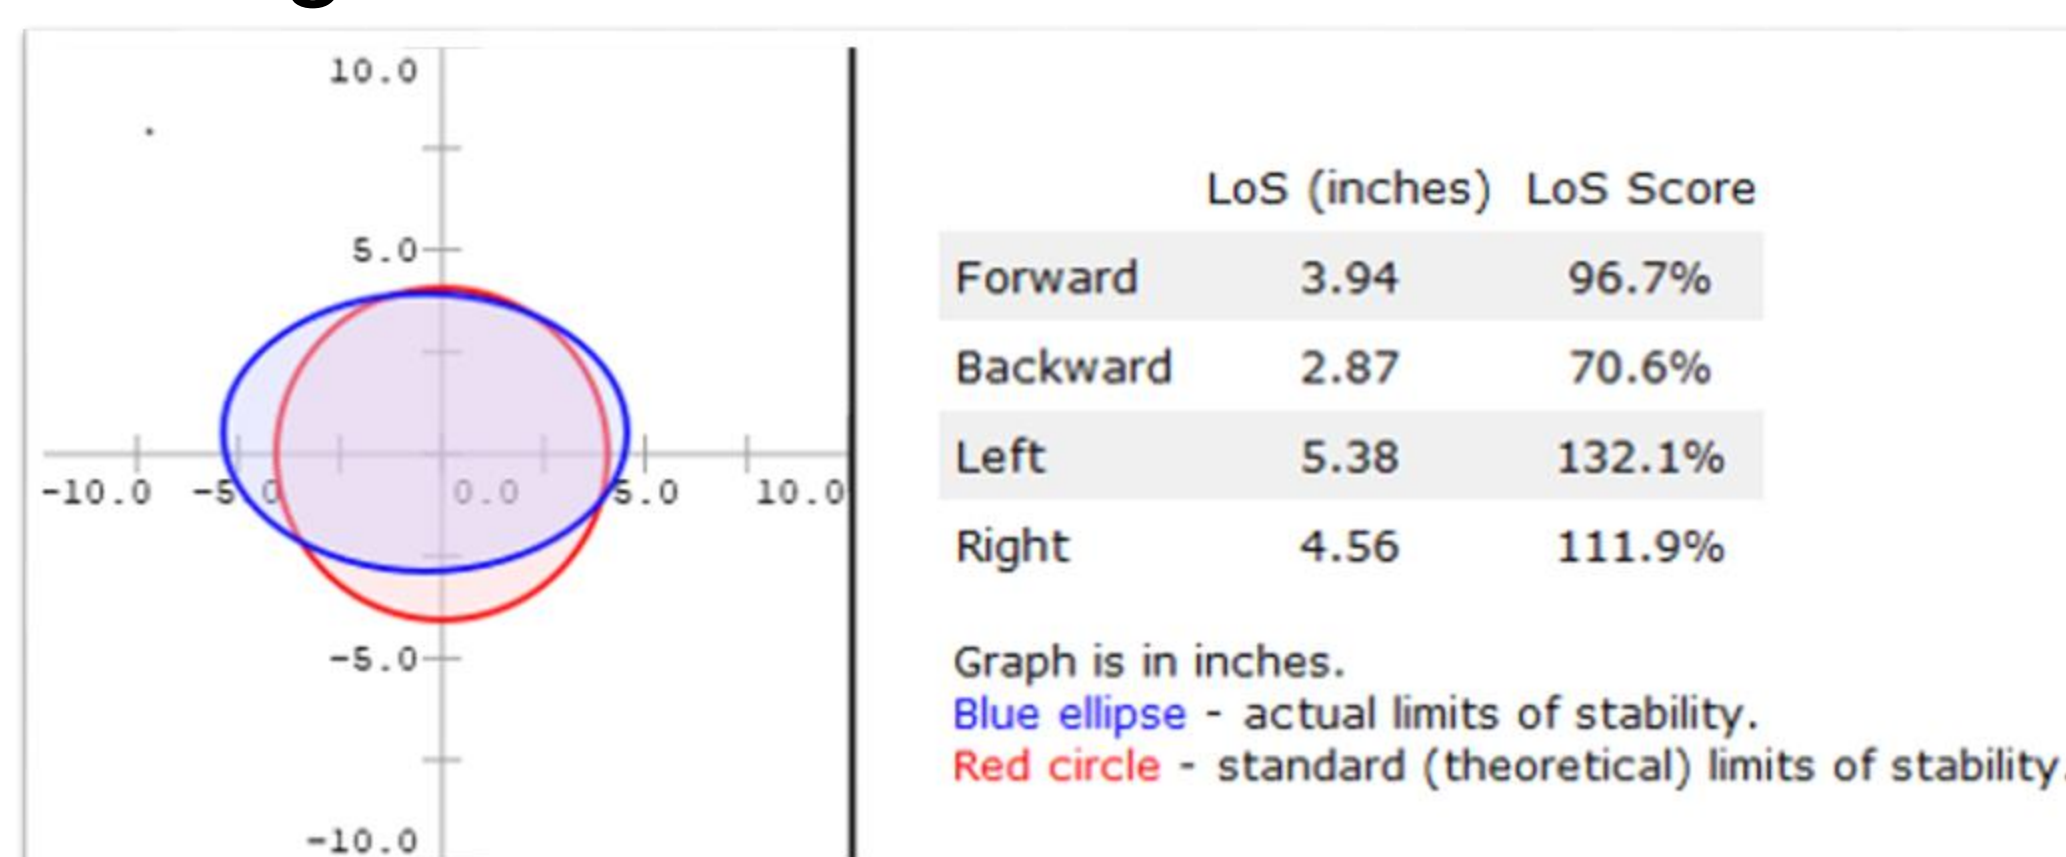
10.0
5.0
-10.0 -5.0 0.0 5.0 10.0
-5.0
-10.0

| | LoS (inches) | LoS Score |
|---|---|---|
| Forward | 3.94 | 96.7% |
| Backward | 2.87 | 70.6% |
| Left | 5.38 | 132.1% |
| Right | 4.56 | 111.9% |

Graph is in inches.
Blue ellipse - actual limits of stability.
Red circle - standard (theoretical) limits of stability.